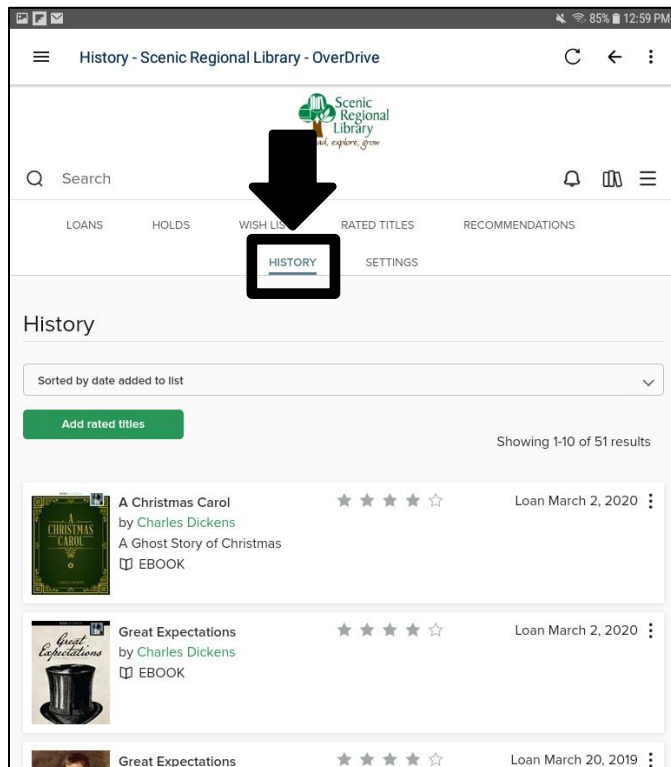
85% 12:59 PM

History - Scenic Regional Library - OverDrive

Scenic Regional Library
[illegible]d, explore, grow

Search

LOANS HOLDS WIS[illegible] RATED TITLES RECOMMENDATIONS

HISTORY SETTINGS

History

Sorted by date added to list

Add rated titles

Showing 1-10 of 51 results

A CHRISTMAS CAROL

A Christmas Carol
by Charles Dickens
A Ghost Story of Christmas
EBOOK

Loan March 2, 2020

Great Expectations

Great Expectations
by Charles Dickens
EBOOK

Loan March 2, 2020

Great Expectations

Loan March 20, 2019